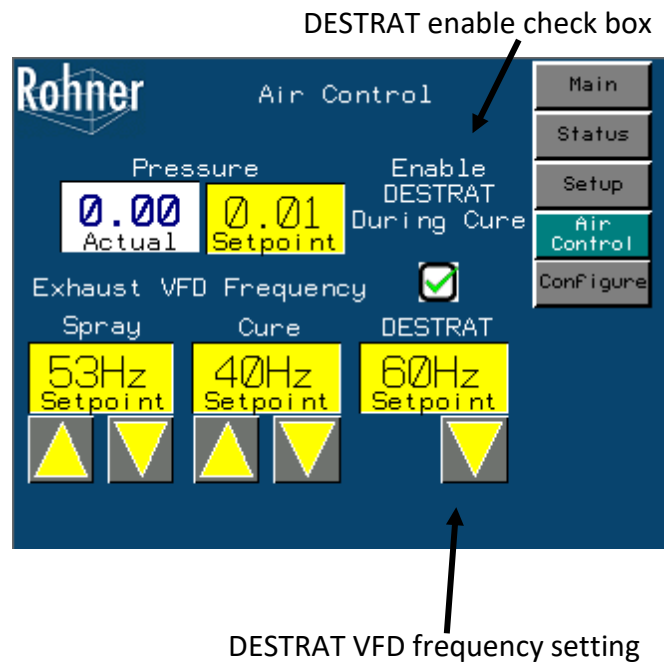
DESTRAT enable check box

Rohner

Air Control

Main

Status

Setup

Air Control

Configure

Pressure

0.00
Actual

0.01
Setpoint

Enable DESTRAT During Cure

Exhaust VFD Frequency

Spray

Cure

DESTRAT

53Hz
Setpoint

40Hz
Setpoint

60Hz
Setpoint

DESTRAT VFD frequency setting